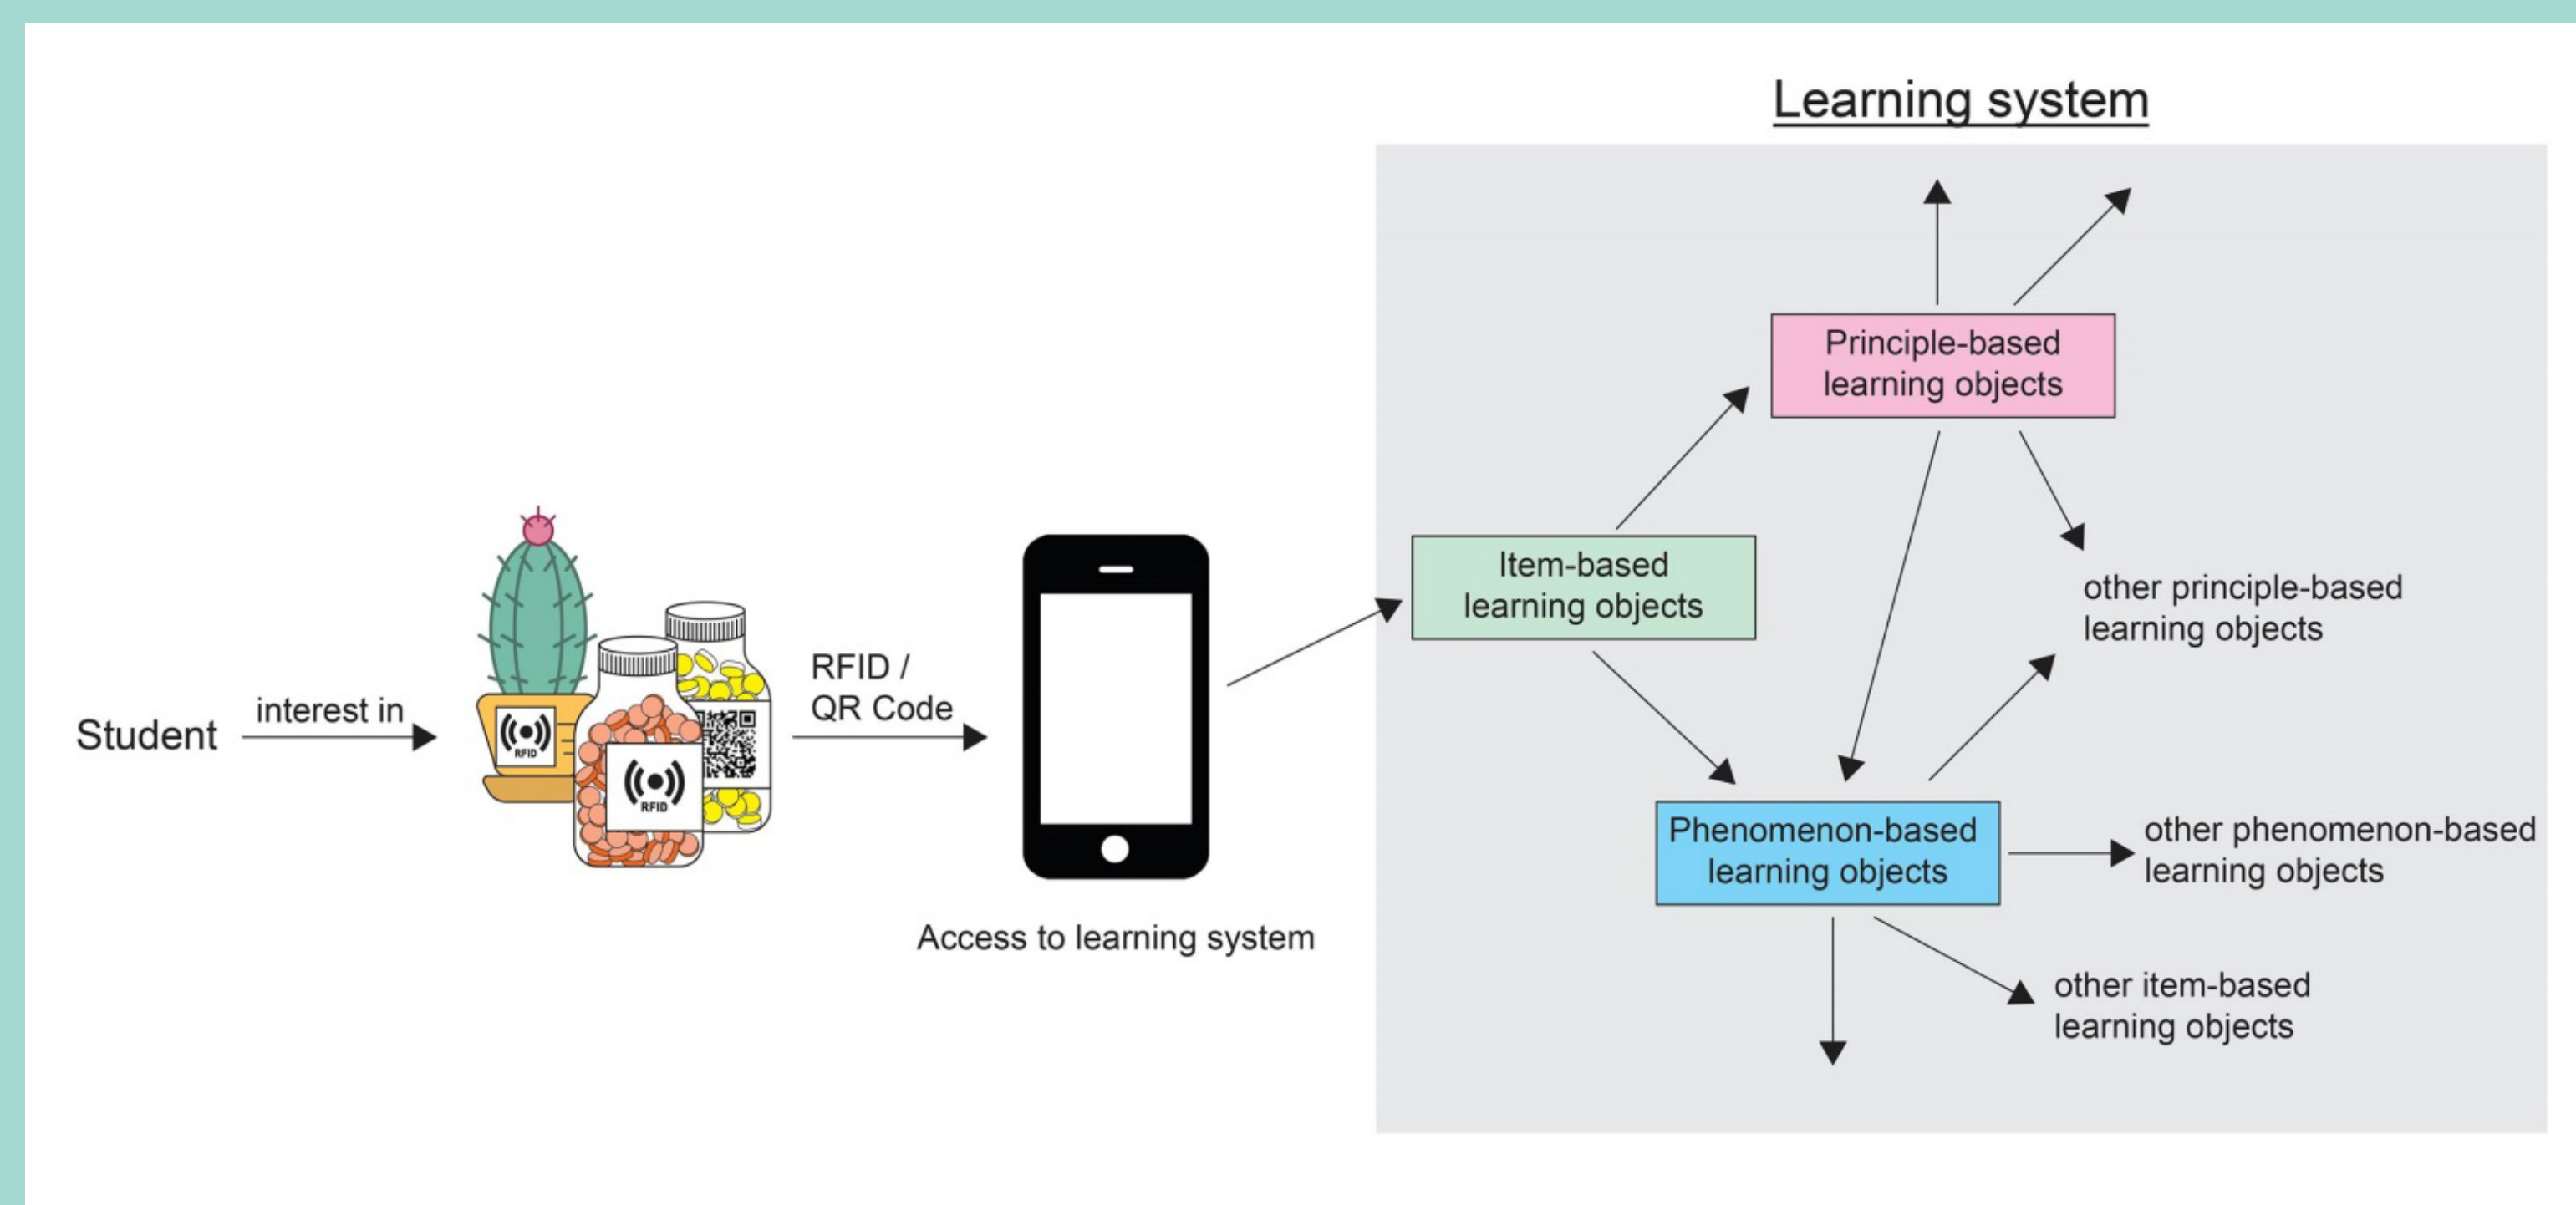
Learning system

Student

interest in

RFID

RFID

RFID / QR Code

Access to learning system

Item-based learning objects

Principle-based learning objects

other principle-based learning objects

Phenomenon-based learning objects

other phenomenon-based learning objects

other item-based learning objects